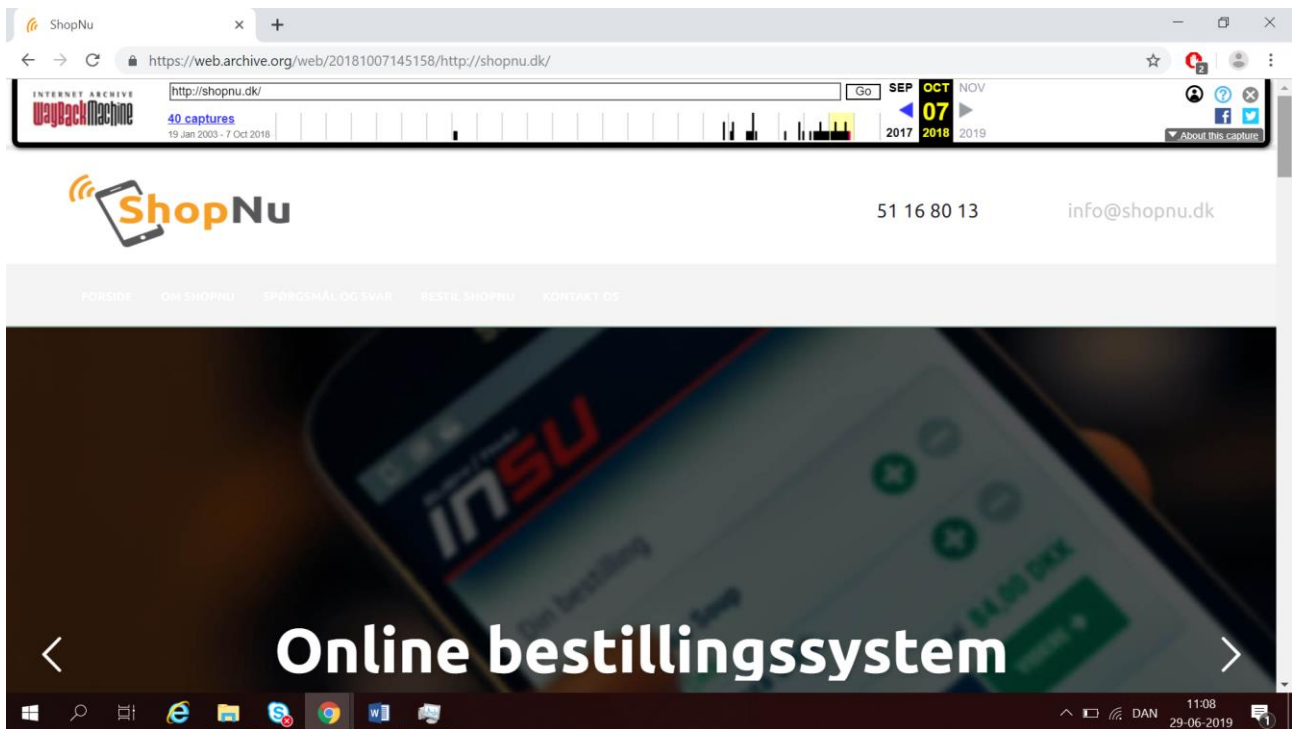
ShopNu

https://web.archive.org/web/20181007145158/http://shopnu.dk/

INTERNET ARCHIVE
WayBackMachine

http://shopnu.dk/

Go

40 captures
19 Jan 2003 - 7 Oct 2018

SEP OCT NOV
07
2017 2018 2019

About this capture

ShopNu

51 16 80 13

info@shopnu.dk

FORSIDE OM SHOPNU SPØRGSMÅL OG SVAR BESTIL SHOPNU KONTAKT OS

insu

Din bestilling

Online bestillingssystem

DAN
11:08
29-06-2019